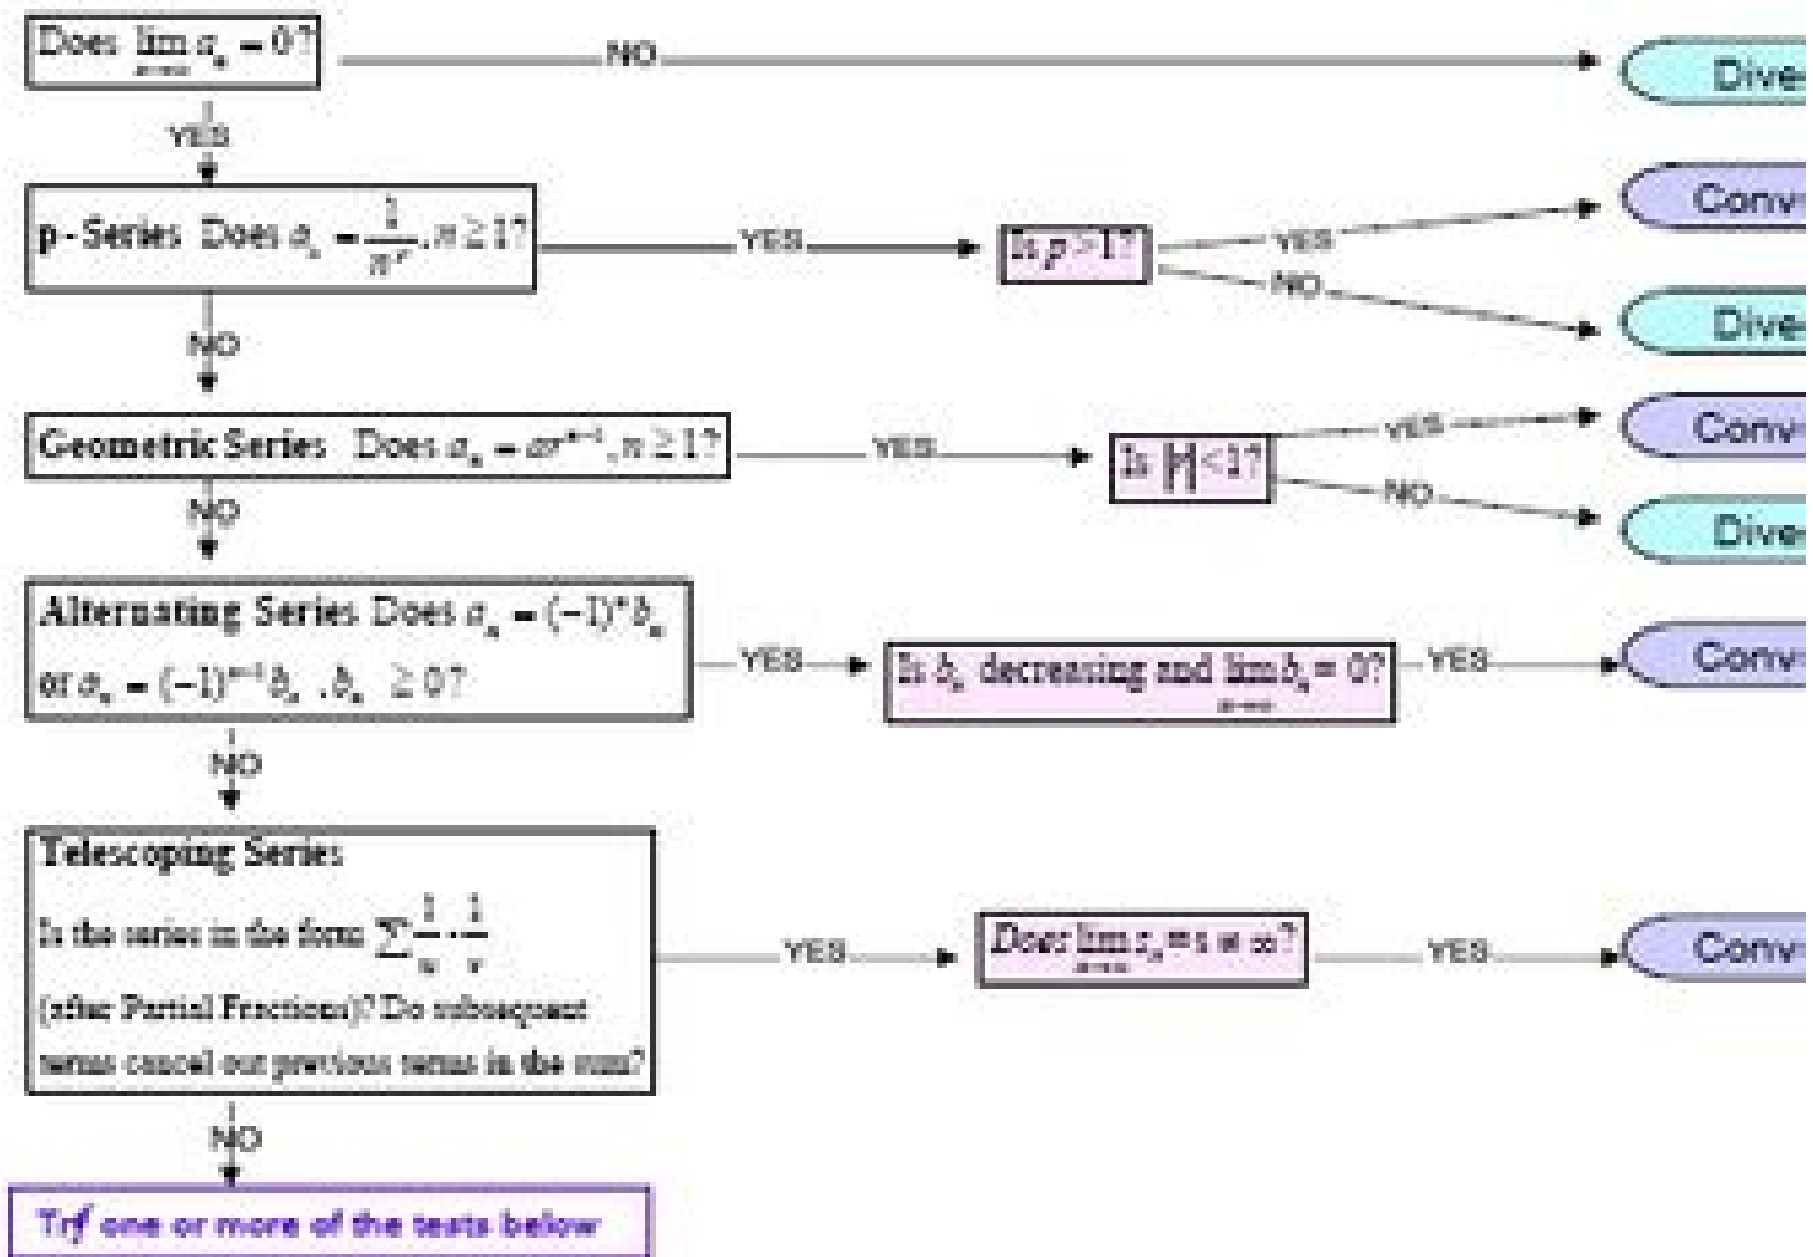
Does $\lim_{n\to\infty} a_n = 0$?

NO

Dive

YES

p-Series Does $a_n = \frac{1}{n^p}, n \geq 1$?

YES

Is $p > 1$?

YES

Conv

NO

Dive

NO

Geometric Series Does $a_n = ar^{n-1}, n \geq 1$?

YES

Is $|r| < 1$?

YES

Conv

NO

Dive

NO

Alternating Series Does $a_n = (-1)^n b_n$ or $a_n = (-1)^{n-1} b_n$, $b_n \geq 0$?

YES

Is $b_n$ decreasing and $\lim_{n\to\infty} b_n = 0$?

YES

Conv

NO

Telescoping Series

Is the series in the form $\sum \frac{1}{u} - \frac{1}{v}$ (after Partial Fractions)? Do subsequent terms cancel out previous terms in the sum?

YES

Does $\lim_{n\to\infty} s_n = s \neq \infty$?

YES

Conv

NO

Try one or more of the tests below